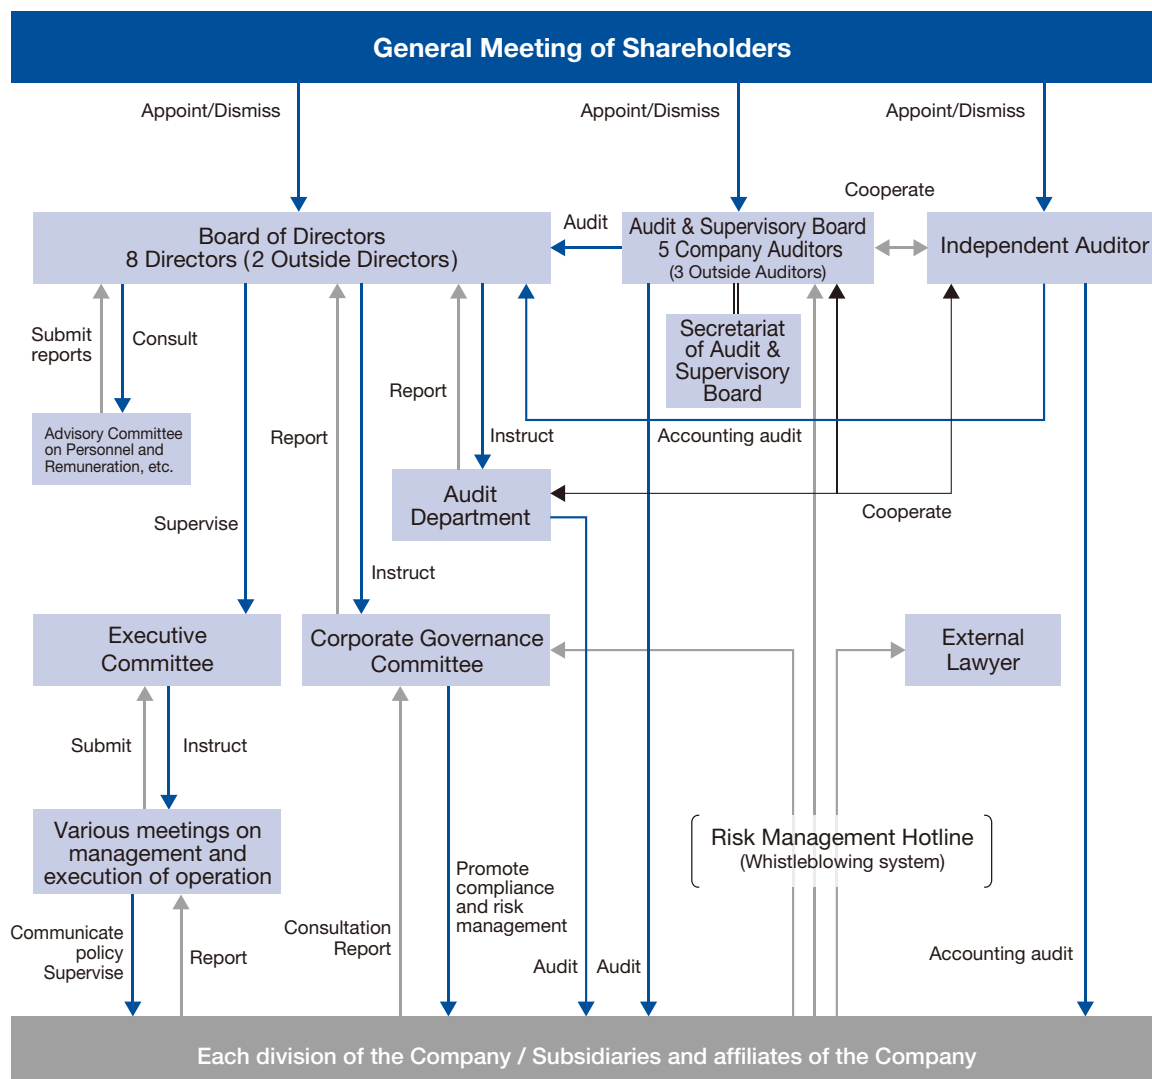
General Meeting of Shareholders

Appoint/Dismiss

Appoint/Dismiss

Appoint/Dismiss

Cooperate

Audit

Board of Directors
8 Directors (2 Outside Directors)

Audit & Supervisory Board
5 Company Auditors
(3 Outside Auditors)

Independent Auditor

Submit reports

Consult

Secretariat of Audit & Supervisory Board

Report

Advisory Committee on Personnel and Remuneration, etc.

Report

Instruct

Accounting audit

Audit Department

Cooperate

Supervise

Instruct

Executive Committee

Corporate Governance Committee

External Lawyer

Submit

Instruct

Various meetings on management and execution of operation

Risk Management Hotline
(Whistleblowing system)

Promote compliance and risk management

Communicate policy
Supervise

Report

Consultation
Report

Audit

Audit

Accounting audit

Each division of the Company / Subsidiaries and affiliates of the Company